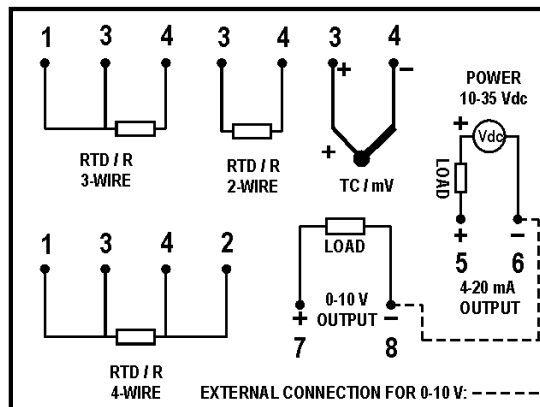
1 3 4

RTD / R
3-WIRE

3 4

RTD / R
2-WIRE

3 4
+ –
+

TC / mV

POWER
10-35 Vdc

+
Vdc
LOAD
+ –
5 6
4-20 mA
OUTPUT

1 3 4 2

RTD / R
4-WIRE

LOAD
0-10 V
+ OUTPUT –
7 8

EXTERNAL CONNECTION FOR 0-10 V: – – – – –